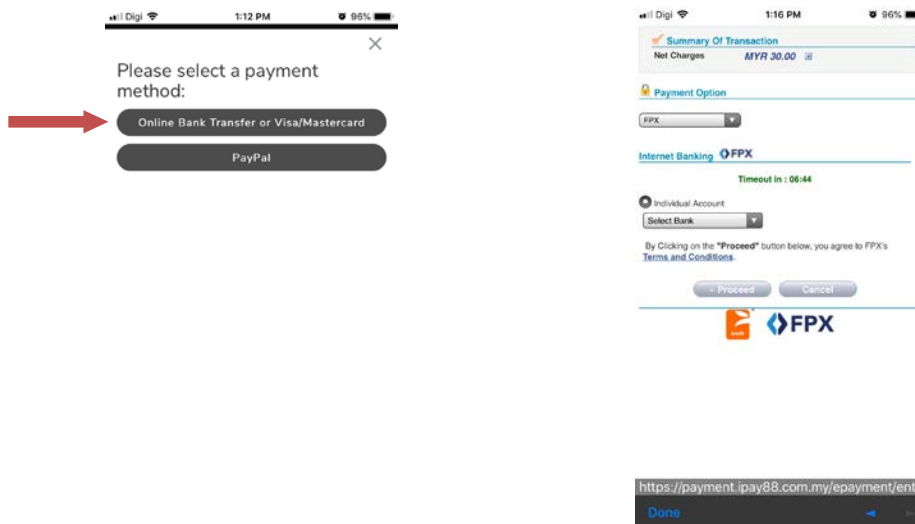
Digi 1:12 PM 96%

×

Please select a payment method:

Online Bank Transfer or Visa/Mastercard

PayPal

Digi 1:16 PM 96%

Summary Of Transaction

Net Charges MYR 30.00

Payment Option

FPX

Internet Banking FPX

Timeout in : 06:44

Individual Account

Select Bank

By Clicking on the "Proceed" button below, you agree to FPX's Terms and Conditions.

» Proceed Cancel

FPX

https://payment.ipay88.com.my/epayment/ent

Done